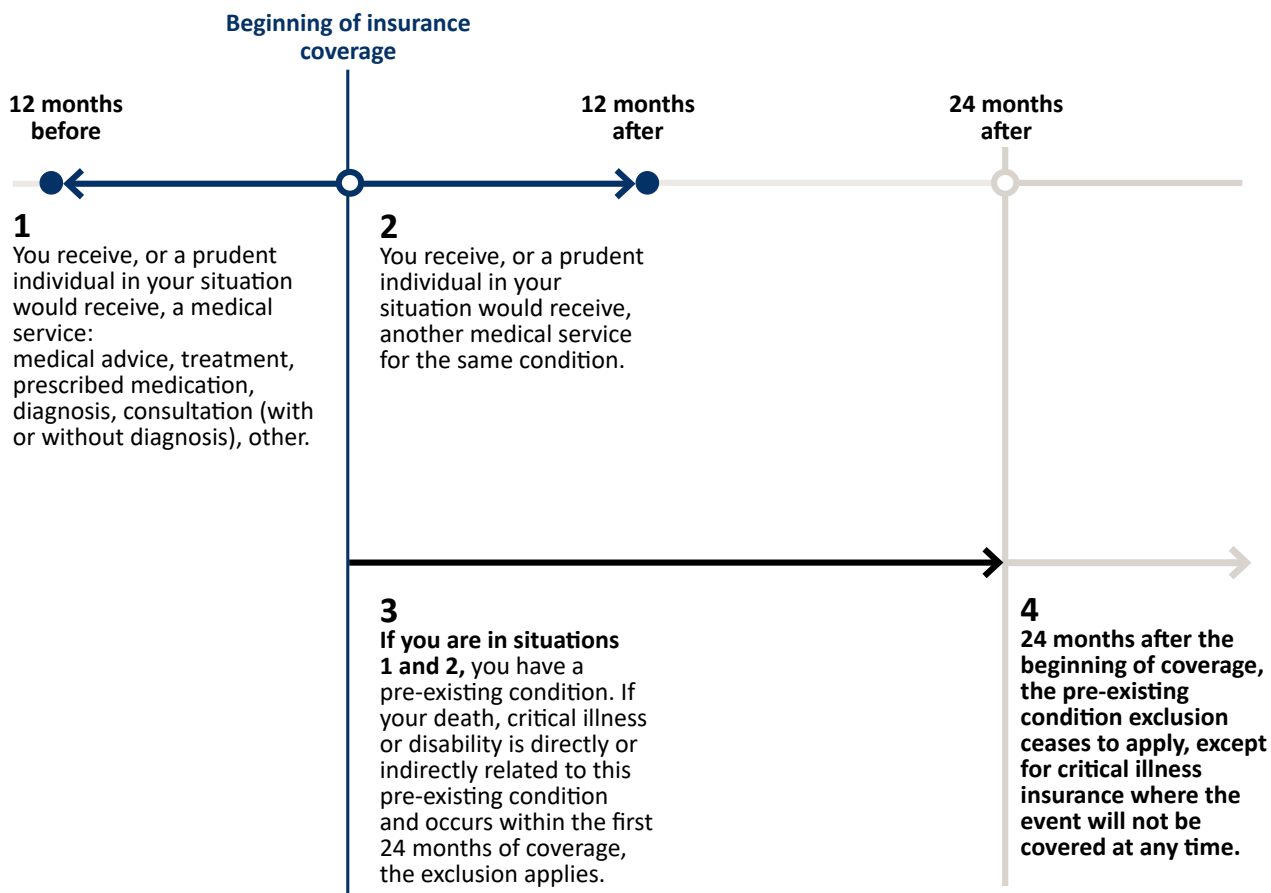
Beginning of insurance coverage

12 months before

12 months after

24 months after

1
You receive, or a prudent individual in your situation would receive, a medical service:
medical advice, treatment, prescribed medication, diagnosis, consultation (with or without diagnosis), other.

2
You receive, or a prudent individual in your situation would receive, another medical service for the same condition.

3
**If you are in situations 1 and 2,** you have a pre-existing condition. If your death, critical illness or disability is directly or indirectly related to this pre-existing condition and occurs within the first 24 months of coverage, the exclusion applies.

4
**24 months after the beginning of coverage, the pre-existing condition exclusion ceases to apply, except for critical illness insurance where the event will not be covered at any time.**